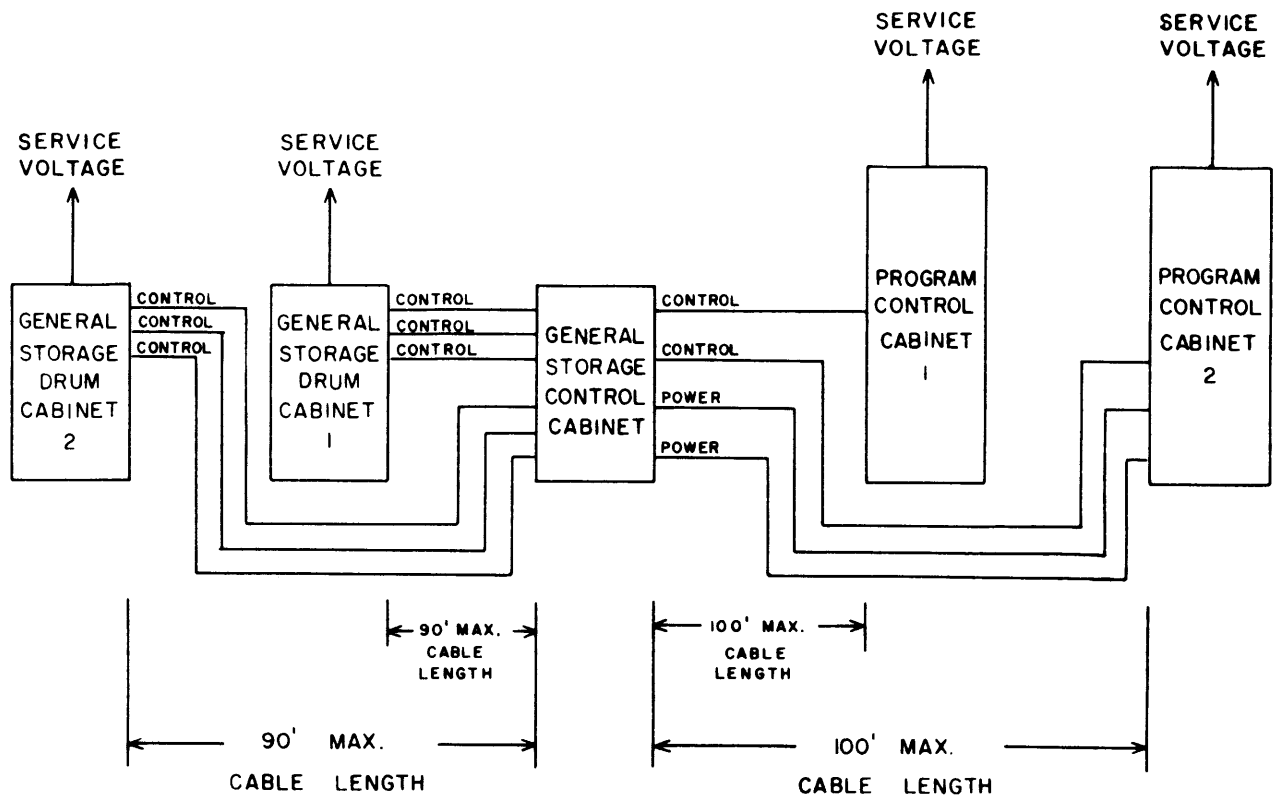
SERVICE VOLTAGE

SERVICE VOLTAGE

SERVICE VOLTAGE

SERVICE VOLTAGE

GENERAL STORAGE DRUM CABINET 2

CONTROL
CONTROL
CONTROL

GENERAL STORAGE DRUM CABINET 1

CONTROL
CONTROL
CONTROL

GENERAL STORAGE CONTROL CABINET

CONTROL
CONTROL
POWER
POWER

PROGRAM CONTROL CABINET 1

PROGRAM CONTROL CABINET 2

90' MAX. CABLE LENGTH

100' MAX. CABLE LENGTH

90' MAX. CABLE LENGTH

100' MAX. CABLE LENGTH